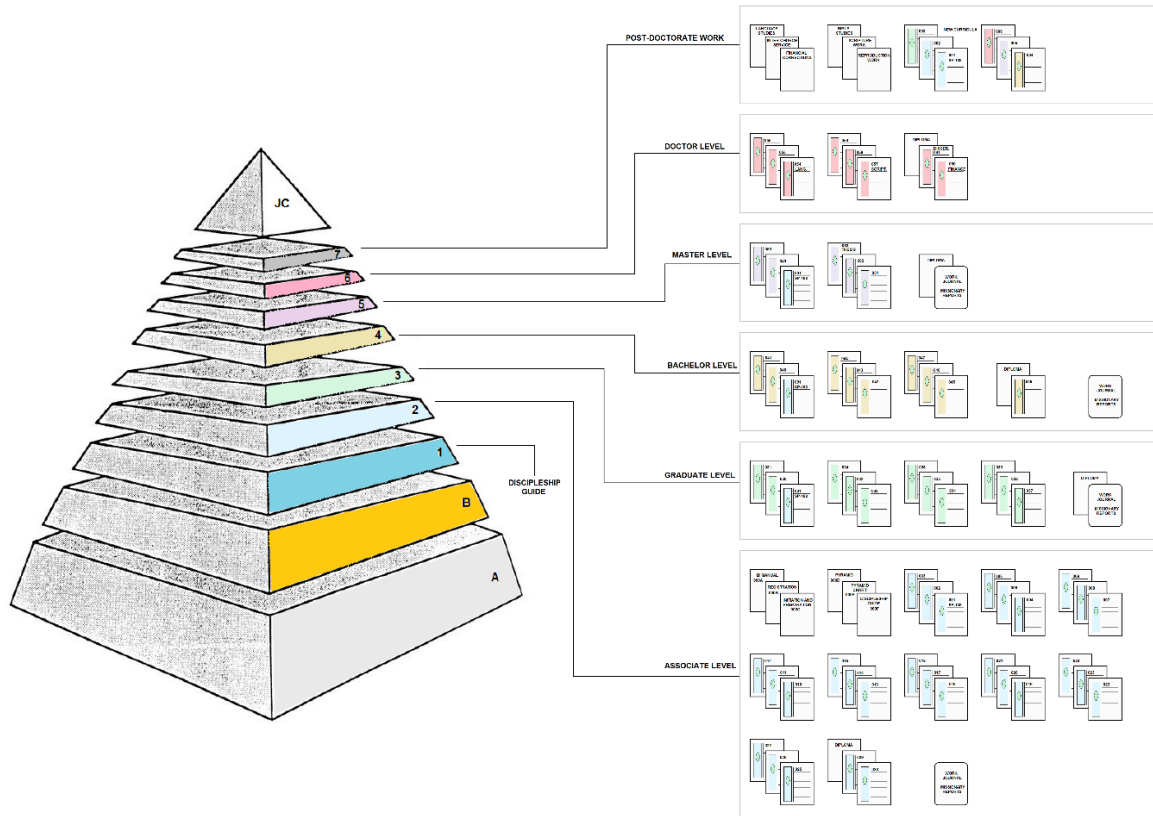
JC

7

6

5

4

3

2

1

B

A

DISCIPLESHIP GUIDE

POST-DOCTORATE WORK

DOCTOR LEVEL

MASTER LEVEL

BACHELOR LEVEL

GRADUATE LEVEL

ASSOCIATE LEVEL

DIPLOMA

WORK JOURNAL

MISSIONARY REPORTS

DIPLOMA

WORK JOURNAL

MISSIONARY REPORTS

DIPLOMA

WORK JOURNAL

MISSIONARY REPORTS

DIPLOMA

WORK JOURNAL

MISSIONARY REPORTS

DIPLOMA

WORK JOURNAL

MISSIONARY REPORTS

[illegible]